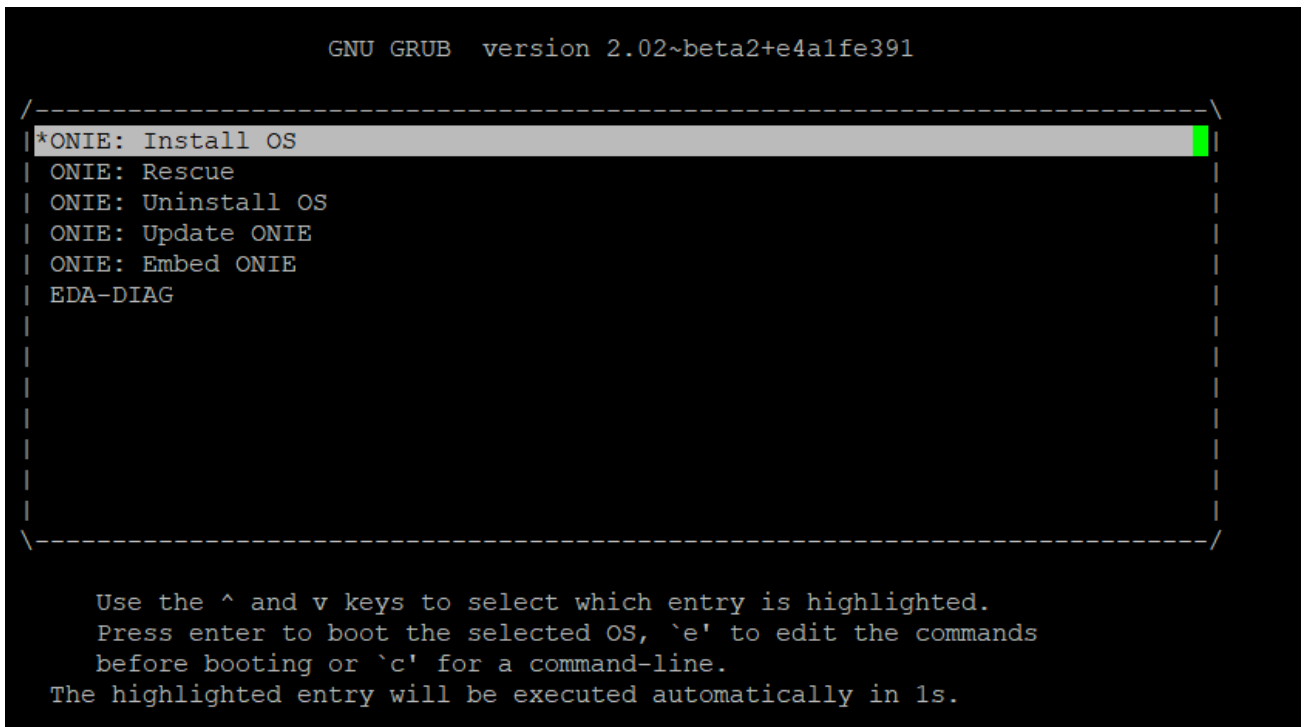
GNU GRUB version 2.02~beta2+e4a1fe391

*ONIE: Install OS
ONIE: Rescue
ONIE: Uninstall OS
ONIE: Update ONIE
ONIE: Embed ONIE
EDA-DIAG

Use the ^ and v keys to select which entry is highlighted.
Press enter to boot the selected OS, `e' to edit the commands before booting or `c' for a command-line.
The highlighted entry will be executed automatically in 1s.